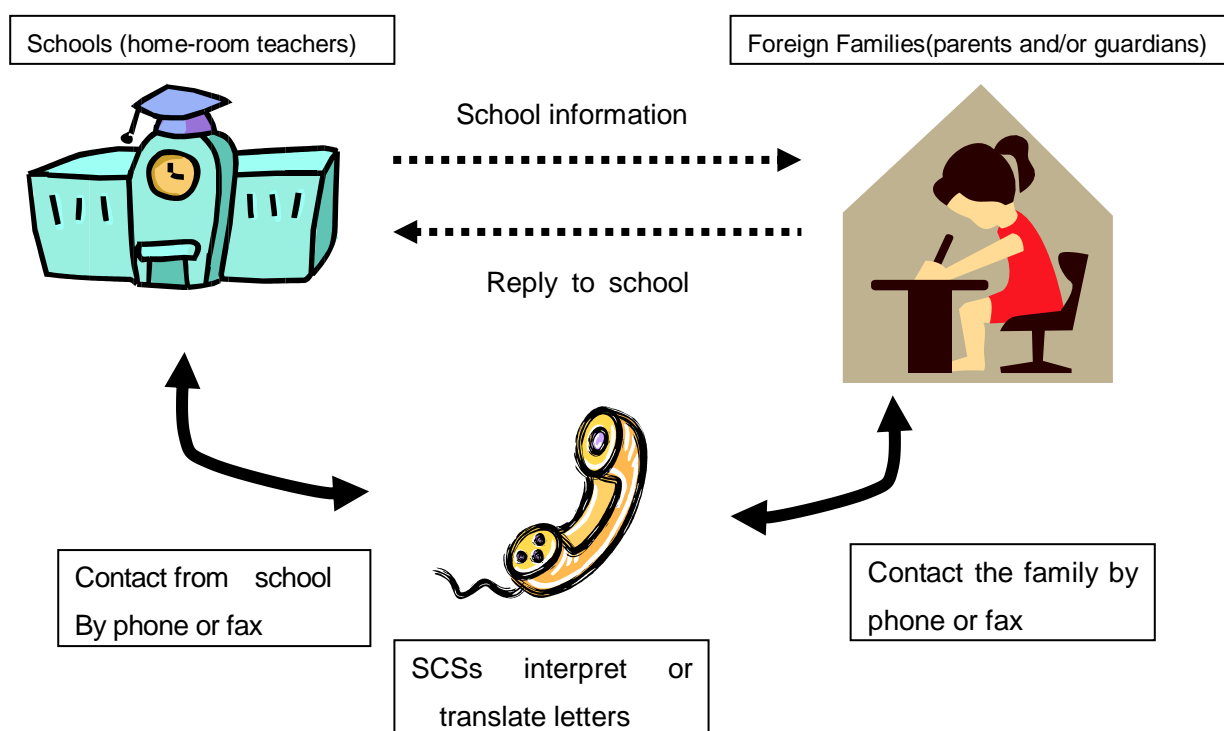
Schools (home-room teachers)

Foreign Families(parents and/or guardians)

School information

Reply to school

Contact from school By phone or fax

Contact the family by phone or fax

SCSs interpret or translate letters